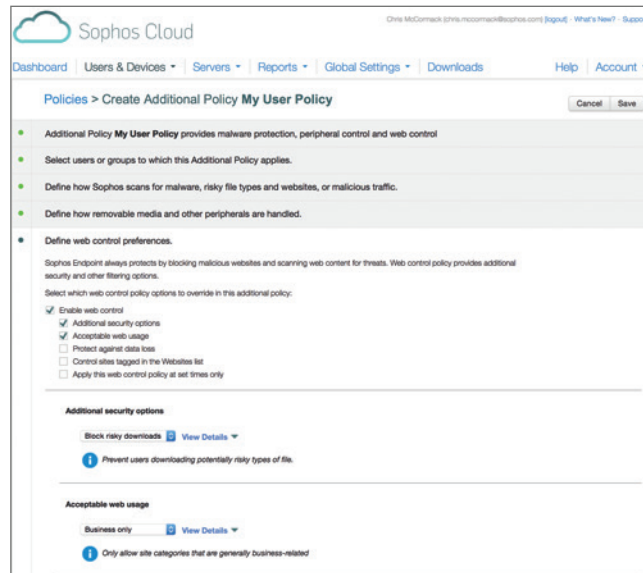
Sophos Cloud

Chris McCormack (chris.mccormack@sophos.com) [logout] · What's New? · Suppo

Dashboard | Users & Devices ▾ | Servers ▾ | Reports ▾ | Global Settings ▾ | Downloads | Help | Account

Policies > Create Additional Policy My User Policy

Cancel | Save

Additional Policy My User Policy provides malware protection, peripheral control and web control

Select users or groups to which this Additional Policy applies.

Define how Sophos scans for malware, risky file types and websites, or malicious traffic.

Define how removable media and other peripherals are handled.

Define web control preferences.

Sophos Endpoint always protects by blocking malicious websites and scanning web content for threats. Web control policy provides additional security and other filtering options.

Select which web control policy options to override in this additional policy:

Enable web control
Additional security options
Acceptable web usage
Protect against data loss
Control sites tagged in the Websites list
Apply this web control policy at set times only

Additional security options

Block risky downloads | View Details

Prevent users downloading potentially risky types of file.

Acceptable web usage

Business only | View Details

Only allow site categories that are generally business-related